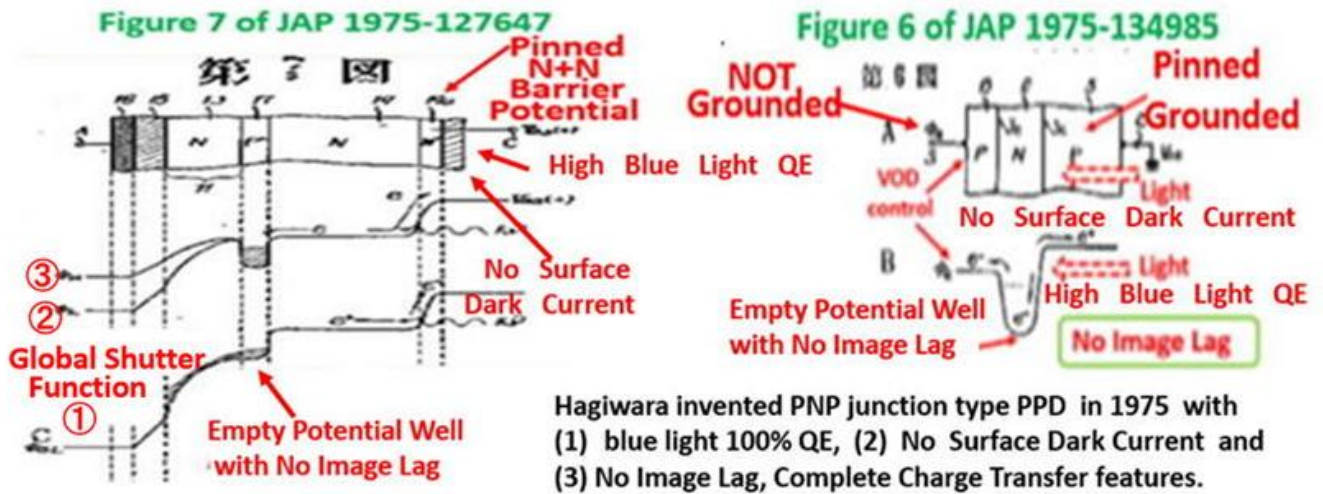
Figure 7 of JAP 1975-127647

第7図

Pinned N+N Barrier Potential

N

N

High Blue Light QE

③

②

No Surface Dark Current

Global Shutter Function

①

Empty Potential Well with No Image Lag

Figure 6 of JAP 1975-134985

第6図

NOT Grounded

A

P

N

P

Pinned Grounded

VOD control

Light

No Surface Dark Current

B

Light

High Blue Light QE

Empty Potential Well with No Image Lag

No Image Lag

Hagiwara invented PNP junction type PPD in 1975 with (1) blue light 100% QE, (2) No Surface Dark Current and (3) No Image Lag, Complete Charge Transfer features.